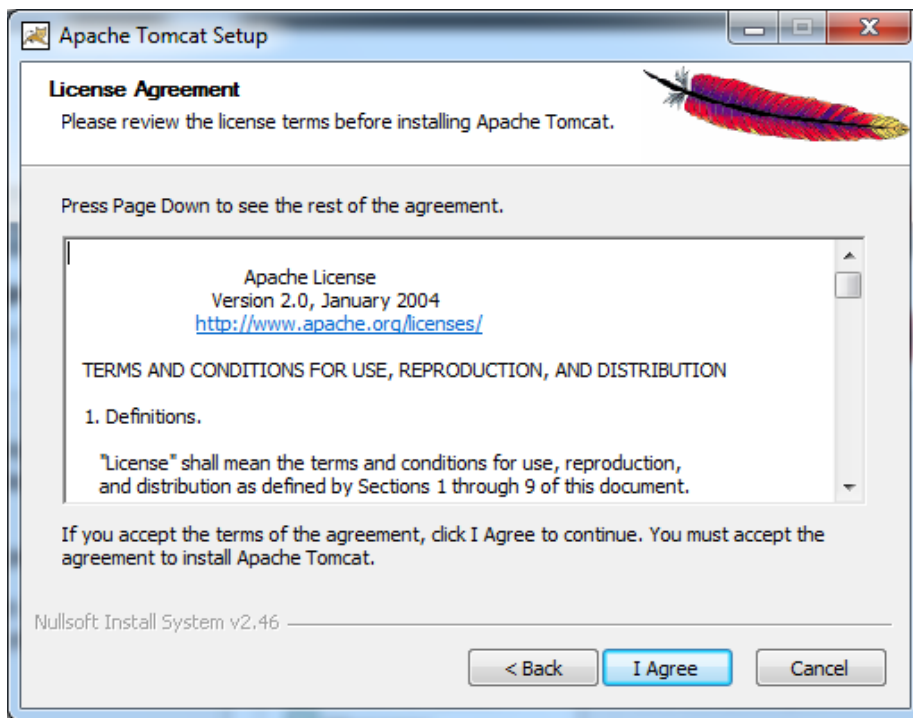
Apache Tomcat Setup

License Agreement
Please review the license terms before installing Apache Tomcat.

Press Page Down to see the rest of the agreement.

Apache License
Version 2.0, January 2004
http://www.apache.org/licenses/

TERMS AND CONDITIONS FOR USE, REPRODUCTION, AND DISTRIBUTION

1. Definitions.

"License" shall mean the terms and conditions for use, reproduction, and distribution as defined by Sections 1 through 9 of this document.

If you accept the terms of the agreement, click I Agree to continue. You must accept the agreement to install Apache Tomcat.

Nullsoft Install System v2.46

< Back
I Agree
Cancel